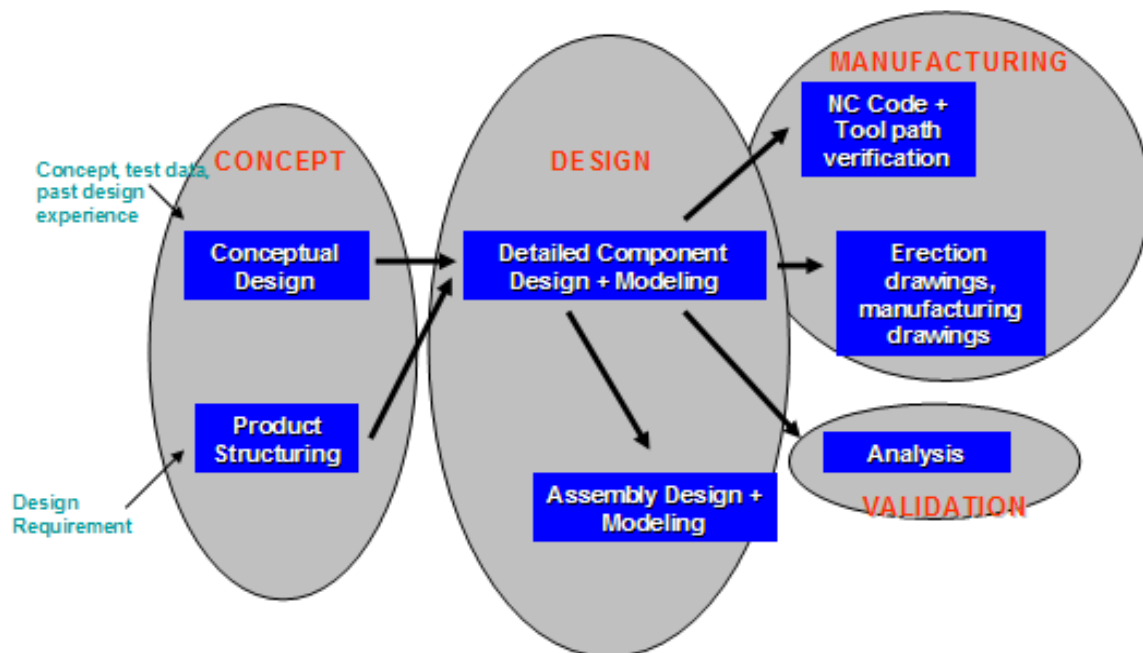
MANUFACTURING

NC Code + Tool path verification

Concept, test data, past design experience

CONCEPT

DESIGN

Conceptual Design

Detailed Component Design + Modeling

Erection drawings, manufacturing drawings

Product Structuring

Analysis

Design Requirement

Assembly Design + Modeling

VALIDATION